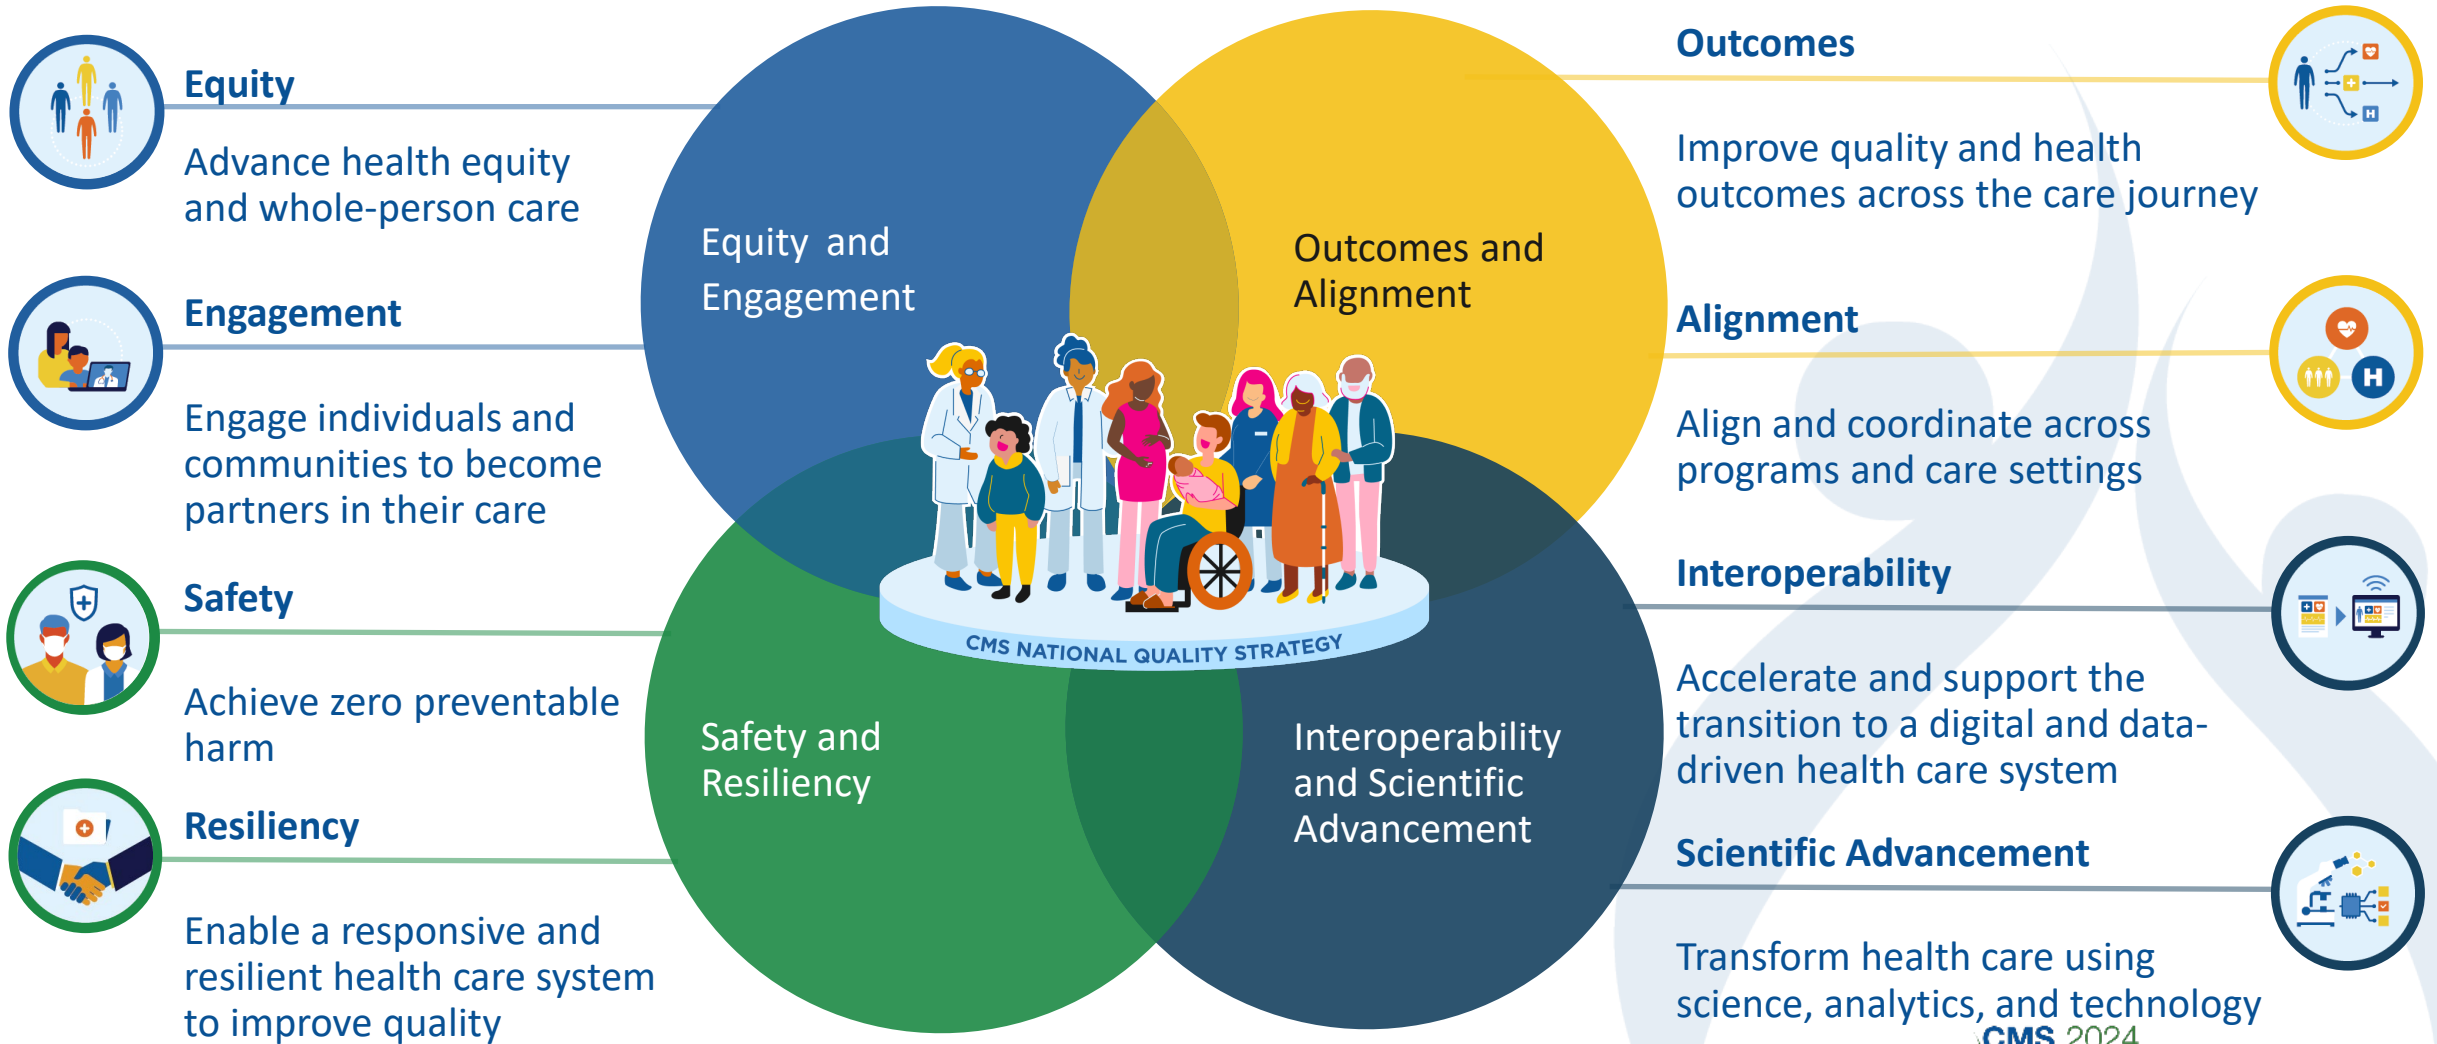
Equity

Advance health equity and whole-person care

Engagement

Engage individuals and communities to become partners in their care

Safety

Achieve zero preventable harm

Resiliency

Enable a responsive and resilient health care system to improve quality

Equity and Engagement

Outcomes and Alignment

Safety and Resiliency

Interoperability and Scientific Advancement

CMS NATIONAL QUALITY STRATEGY

Outcomes

Improve quality and health outcomes across the care journey

Alignment

Align and coordinate across programs and care settings

Interoperability

Accelerate and support the transition to a digital and data-driven health care system

Scientific Advancement

Transform health care using science, analytics, and technology

CMS 2024